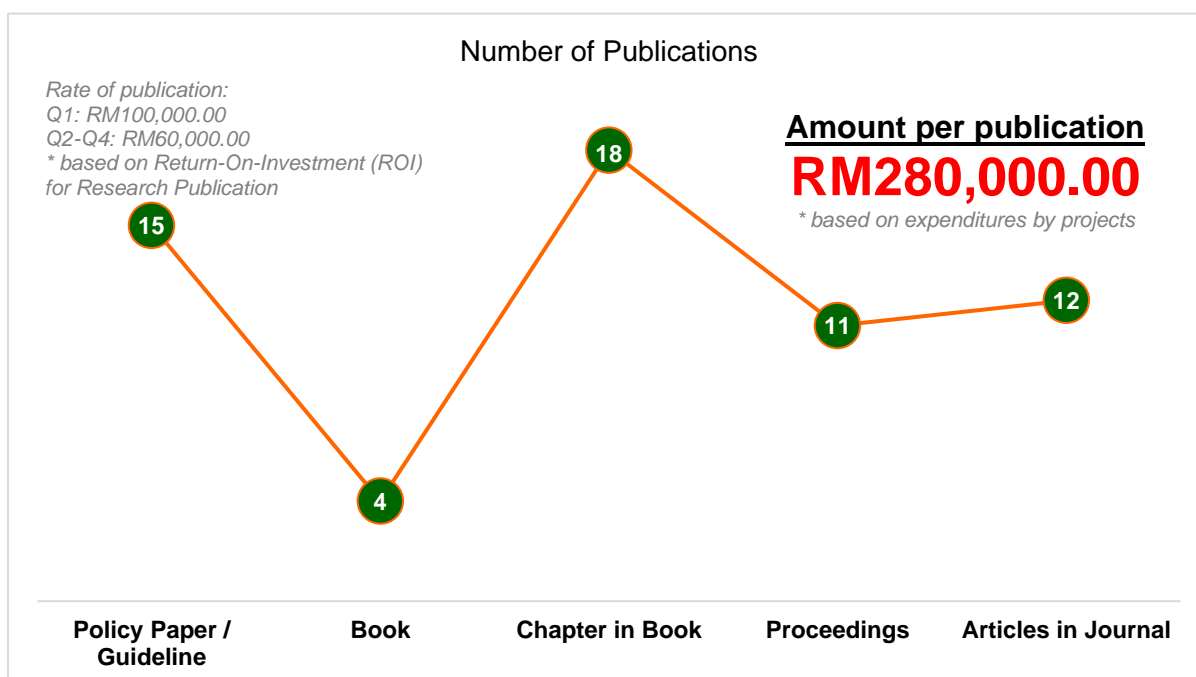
Number of Publications

Rate of publication:
Q1: RM100,000.00
Q2-Q4: RM60,000.00
* based on Return-On-Investment (ROI) for Research Publication

Amount per publication
RM280,000.00
* based on expenditures by projects

15
4
18
11
12

Policy Paper / Guideline
Book
Chapter in Book
Proceedings
Articles in Journal